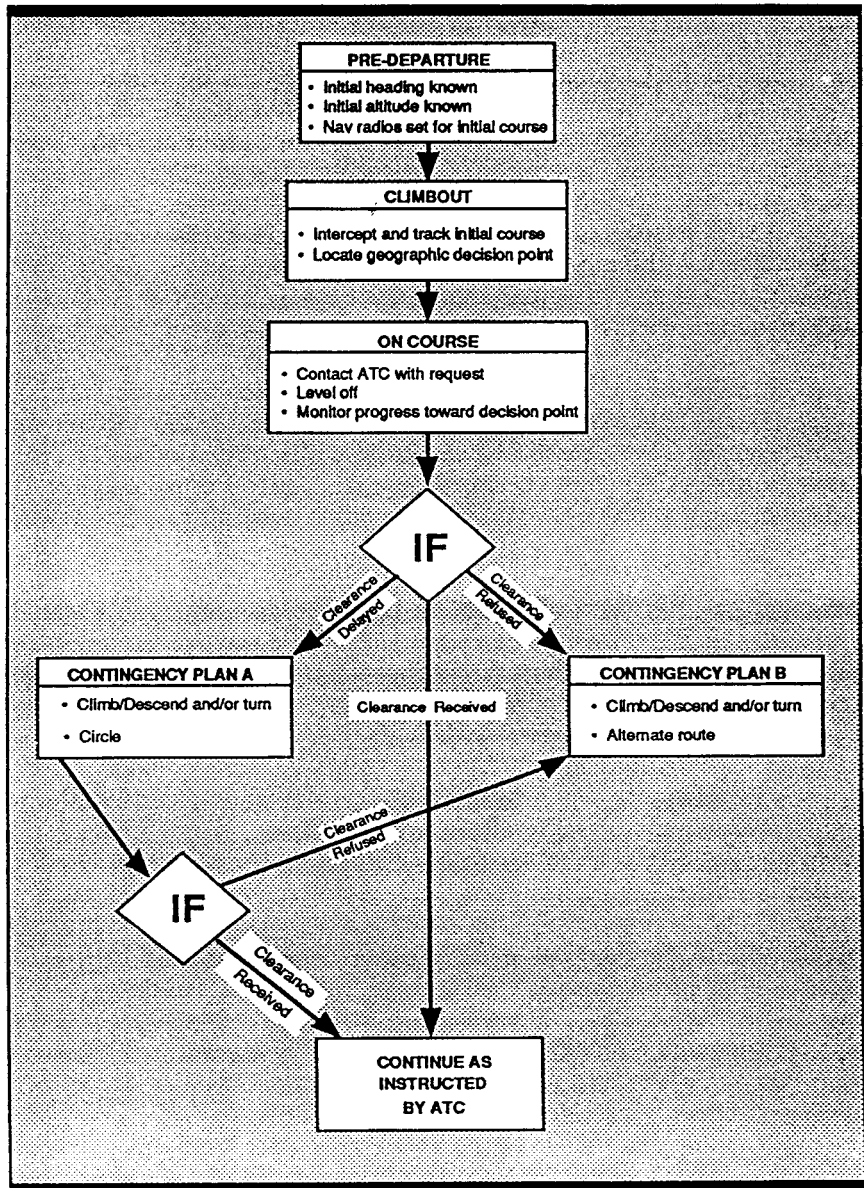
PRE-DEPARTURE
• Initial heading known
• Initial altitude known
• Nav radios set for initial course

CLIMBOUT
• Intercept and track initial course
• Locate geographic decision point

ON COURSE
• Contact ATC with request
• Level off
• Monitor progress toward decision point

IF

Clearance Delayed

Clearance Refused

Clearance Received

CONTINGENCY PLAN A
• Climb/Descend and/or turn
• Circle

CONTINGENCY PLAN B
• Climb/Descend and/or turn
• Alternate route

IF

Clearance Refused

Clearance Received

CONTINUE AS INSTRUCTED BY ATC